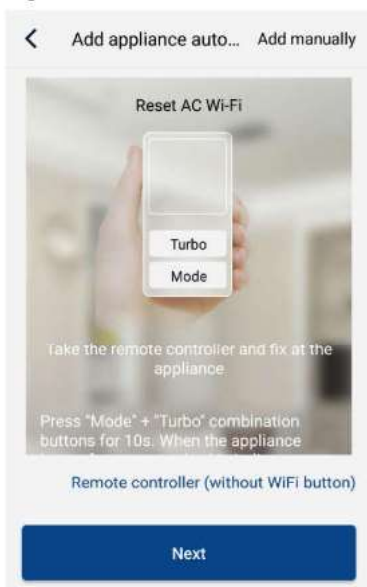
< Add appliance auto... Add manually

Reset AC Wi-Fi

Turbo

Mode

Take the remote controller and fix at the appliance

Press "Mode" + "Turbo" combination buttons for 10s. When the appliance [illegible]

Remote controller (without WiFi button)

Next